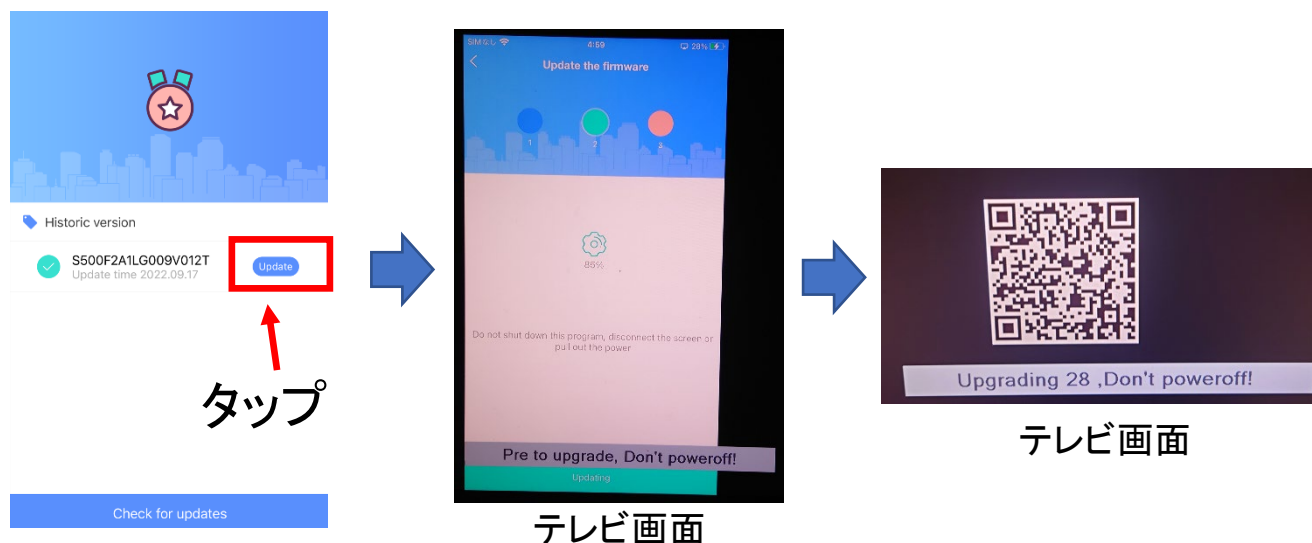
Historic version

S500F2A1LG009V012T
Update time 2022.09.17

Update

タップ

Check for updates

SIM 4:59 28%

Update the firmware

1 2 3

85%

Do not shut down this program, disconnect the screen or pull out the power

Pre to upgrade, Don't poweroff!

Updating

テレビ画面

Upgrading 28 ,Don't poweroff!

テレビ画面